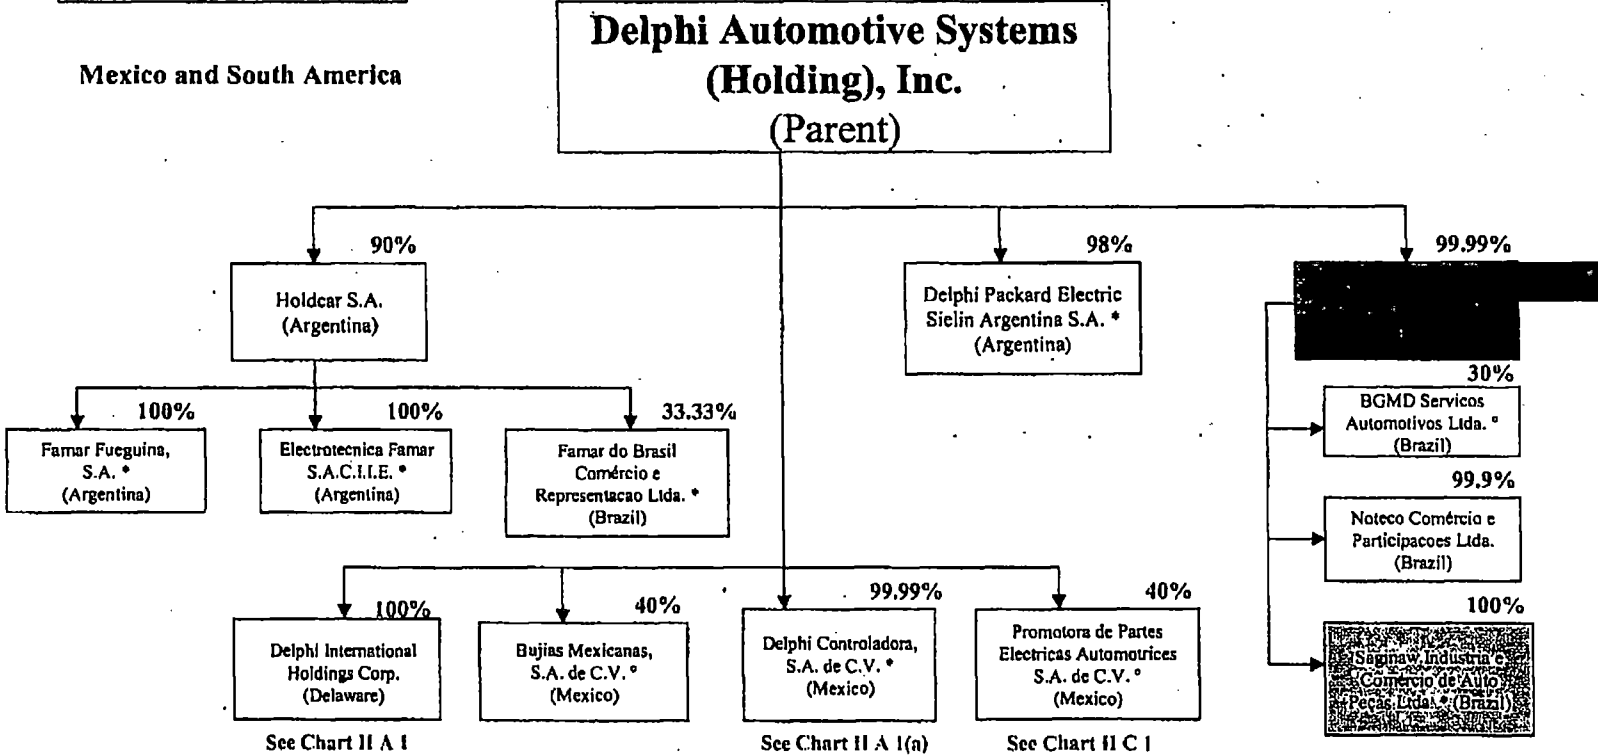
Mexico and South America

Delphi Automotive Systems (Holding), Inc. (Parent)

90%

Holdcar S.A. (Argentina)

98%

Delphi Packard Electric Sielin Argentina S.A. * (Argentina)

99.99%

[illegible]

100%

Famar Fueguina, S.A. * (Argentina)

100%

Electrotecnica Famar S.A.C.I.I.E. * (Argentina)

33.33%

Famar do Brasil Comércio e Representacao Ltda. * (Brazil)

30%

BGMD Servicos Automotivos Ltda. ° (Brazil)

99.9%

Noteco Comércio e Participacoes Ltda. (Brazil)

100%

Saginaw Industria e Comercio de Auto Peças Ltda. * (Brazil)

100%

Delphi International Holdings Corp. (Delaware)

See Chart II A 1

40%

Bujias Mexicanas, S.A. de C.V. ° (Mexico)

99.99%

Delphi Controladora, S.A. de C.V. * (Mexico)

See Chart II A 1(a)

40%

Promotora de Partes Electricas Automotrices S.A. de C.V. ° (Mexico)

See Chart II C 1